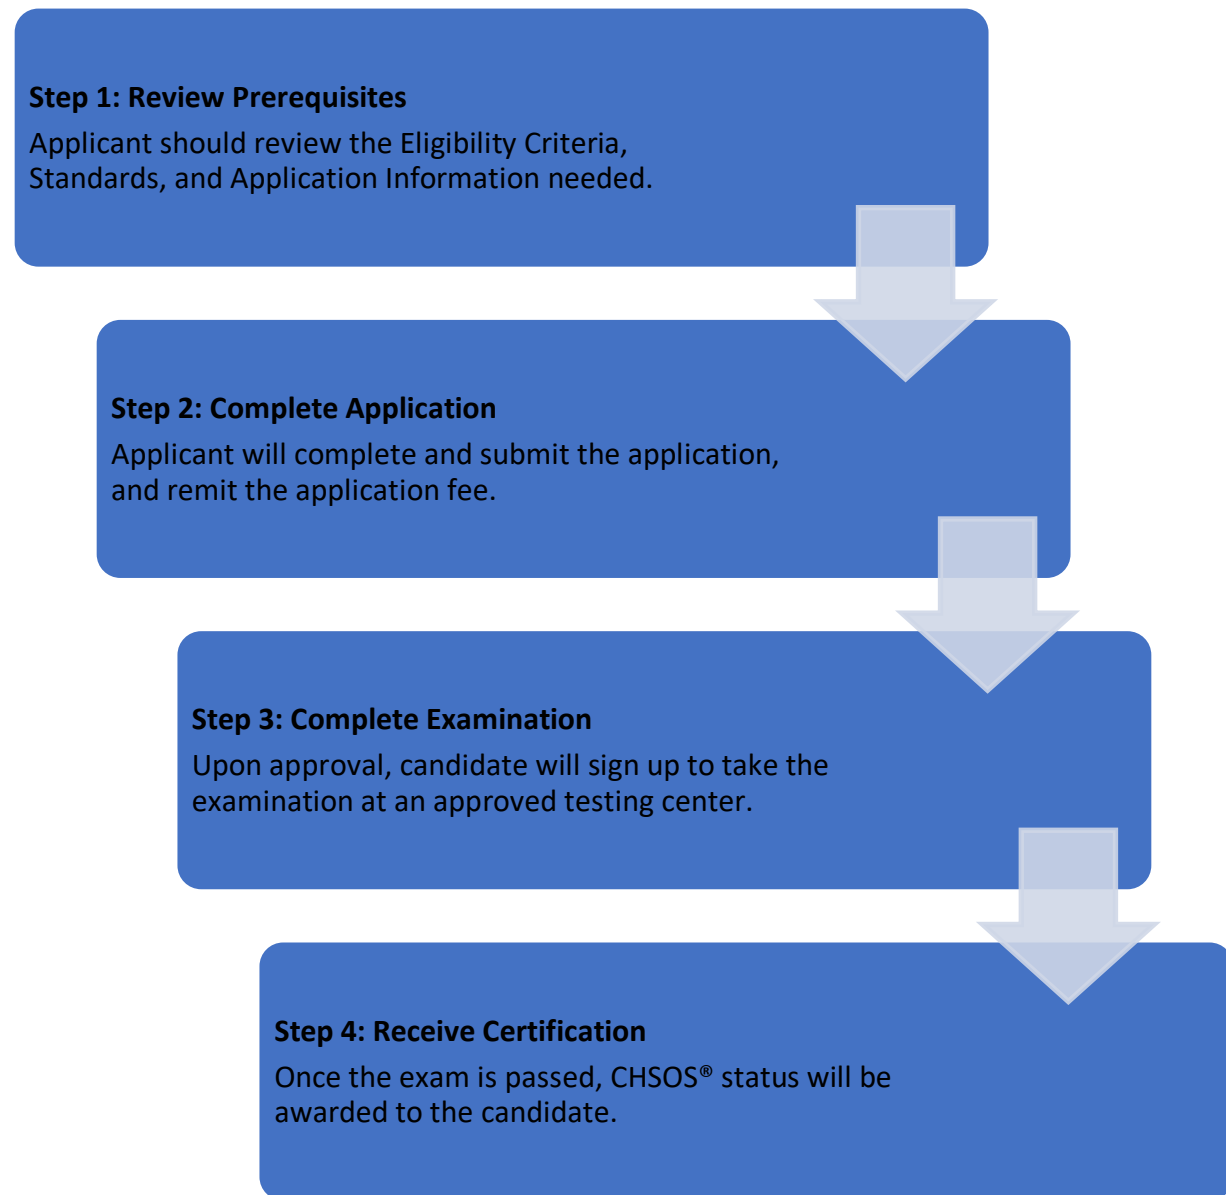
Step 1: Review Prerequisites

Applicant should review the Eligibility Criteria, Standards, and Application Information needed.

Step 2: Complete Application

Applicant will complete and submit the application, and remit the application fee.

Step 3: Complete Examination

Upon approval, candidate will sign up to take the examination at an approved testing center.

Step 4: Receive Certification

Once the exam is passed, CHSOS® status will be awarded to the candidate.